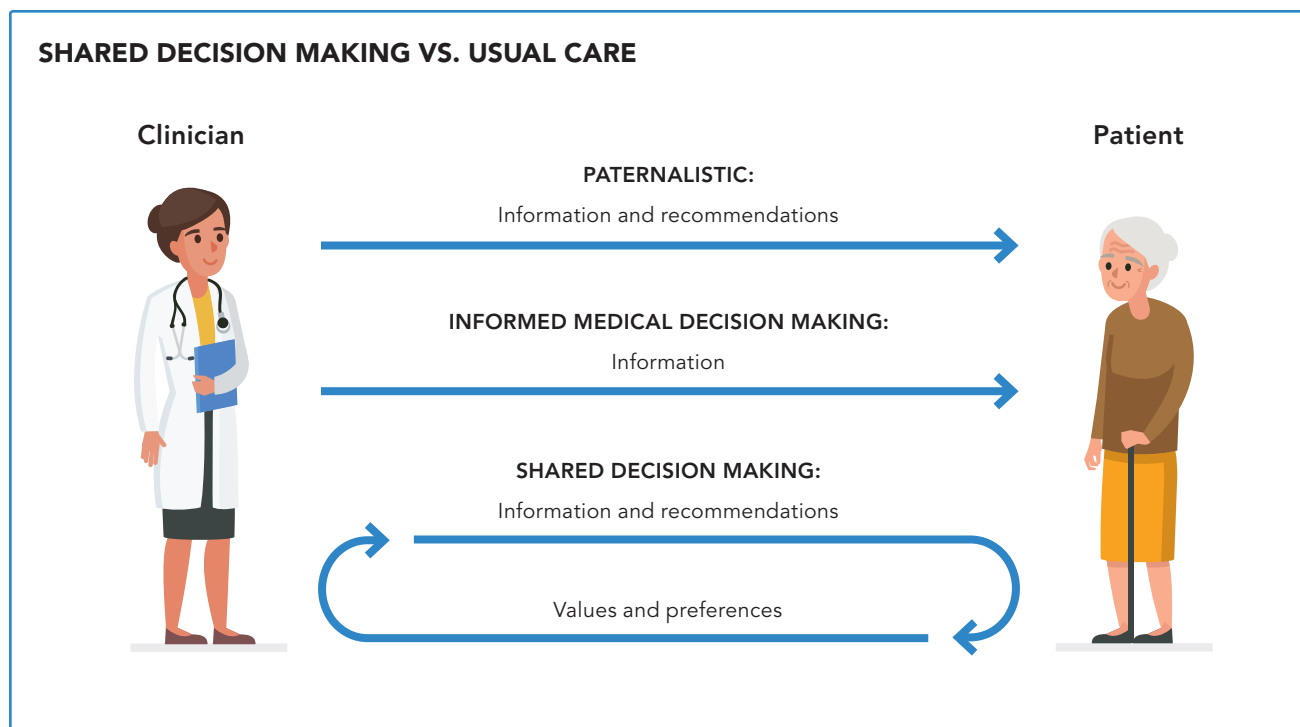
SHARED DECISION MAKING VS. USUAL CARE

Clinician

Patient

PATERNALISTIC:

Information and recommendations

INFORMED MEDICAL DECISION MAKING:

Information

SHARED DECISION MAKING:

Information and recommendations

Values and preferences